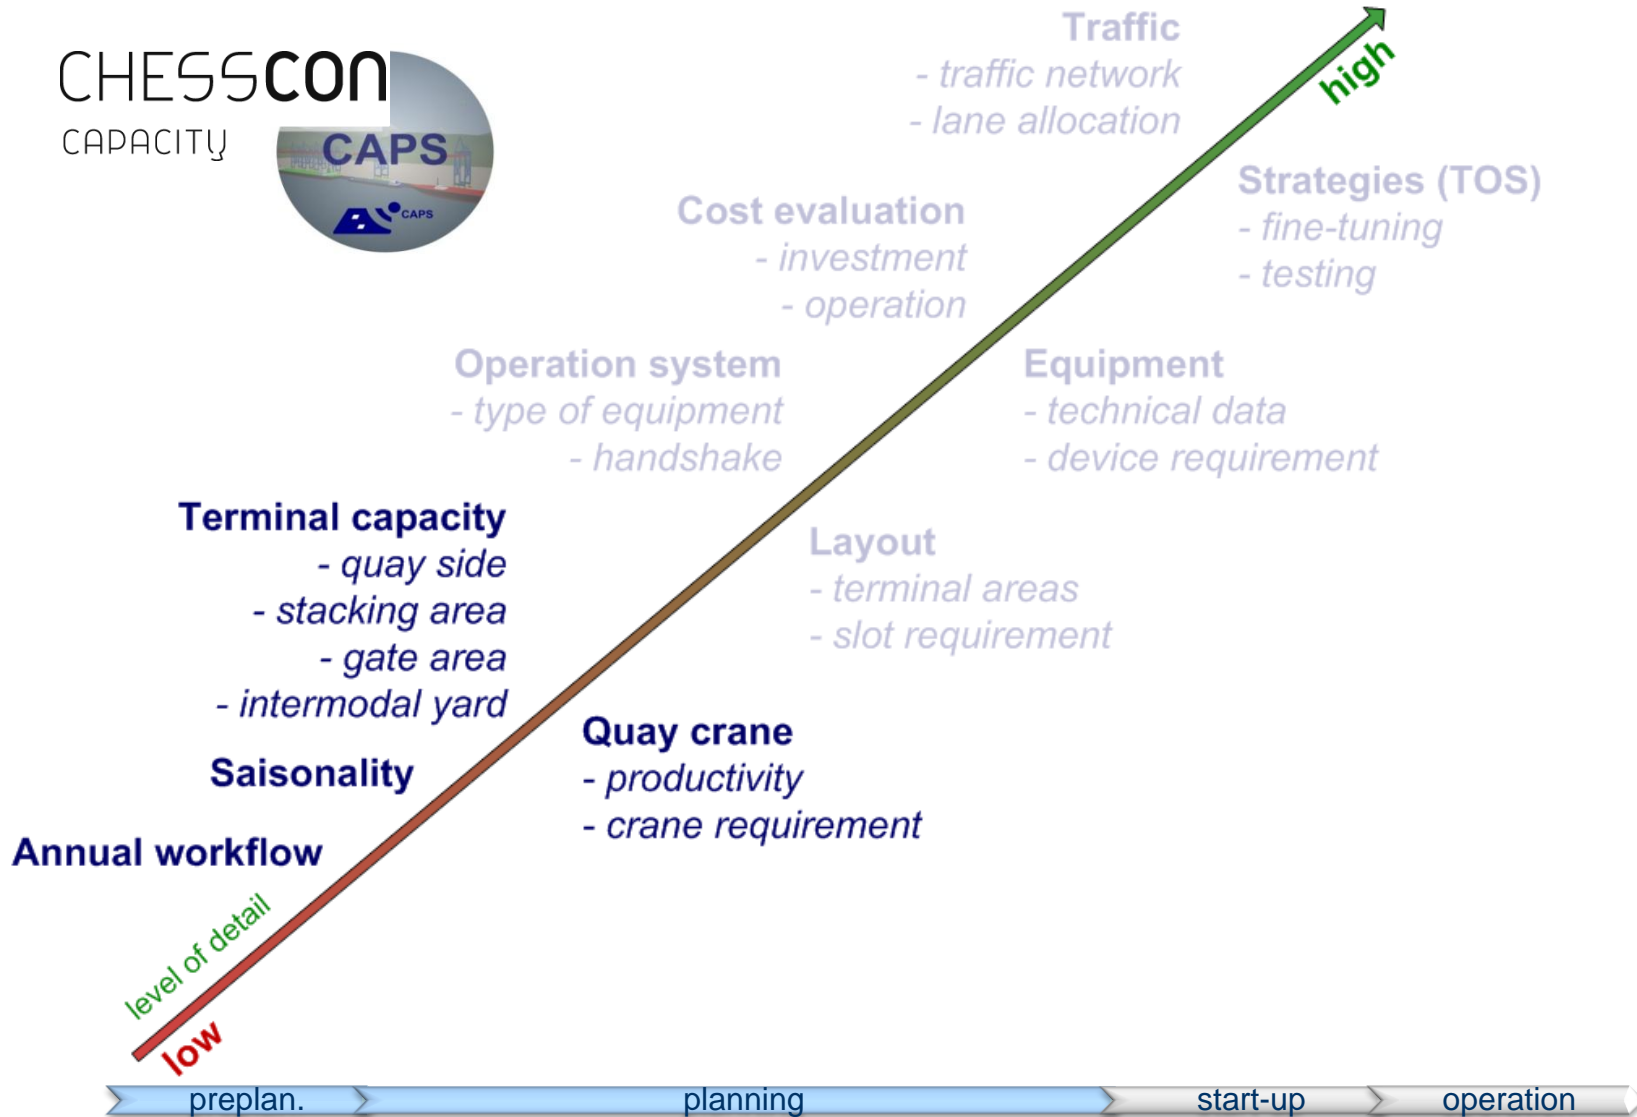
CHESSCON
CAPACITY

CAPS
CAPS

Traffic
- traffic network
- lane allocation

high

Strategies (TOS)
- fine-tuning
- testing

Cost evaluation
- investment
- operation

Operation system
- type of equipment
- handshake

Equipment
- technical data
- device requirement

Terminal capacity
- quay side
- stacking area
- gate area
- intermodal yard

Layout
- terminal areas
- slot requirement

Quay crane
- productivity
- crane requirement

Saisonality

Annual workflow

level of detail

low

preplan.
planning
start-up
operation